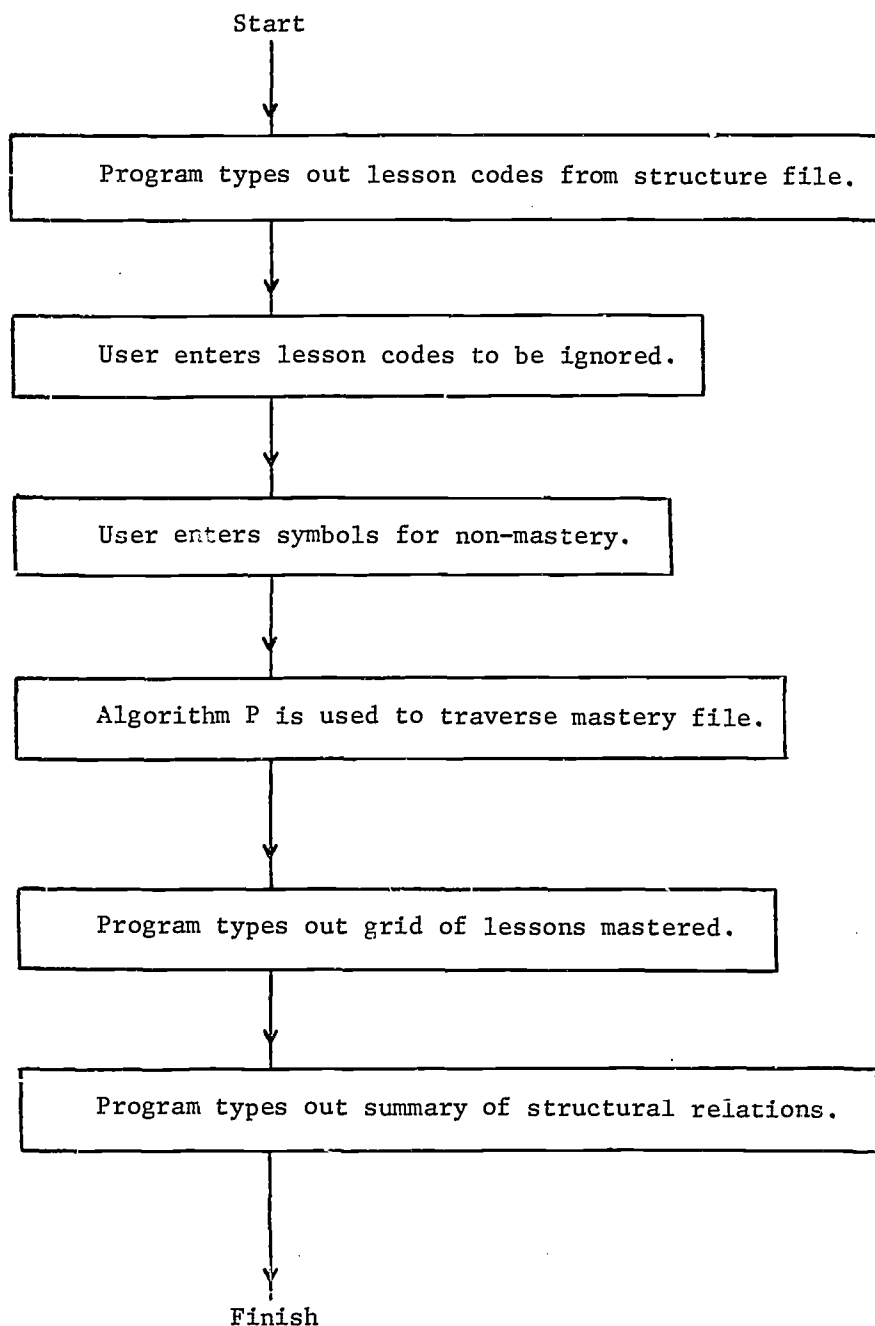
Start

Program types out lesson codes from structure file.

User enters lesson codes to be ignored.

User enters symbols for non-mastery.

Algorithm P is used to traverse mastery file.

Program types out grid of lessons mastered.

Program types out summary of structural relations.

Finish